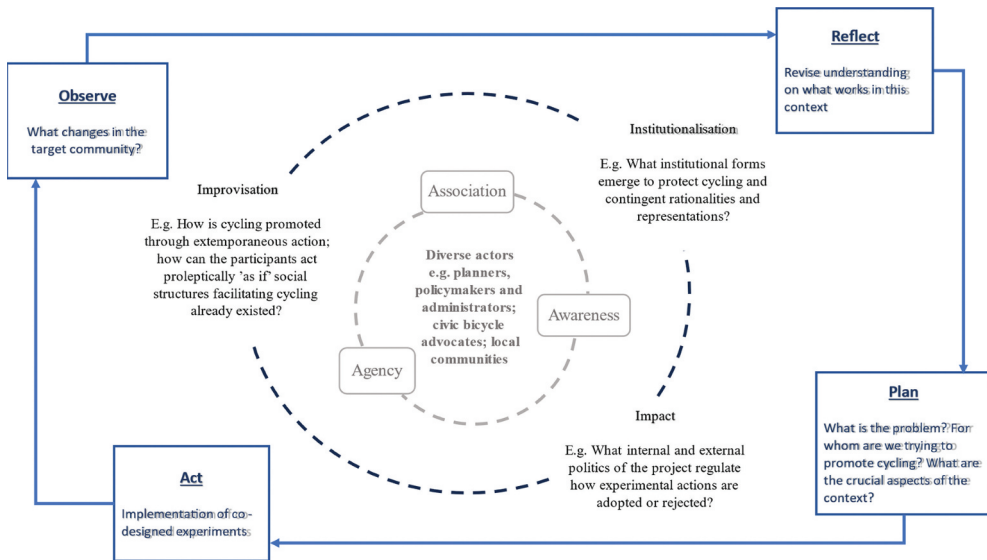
Observe

What changes in the target community?

Reflect

Revise understanding on what works in this context

Improvisation

E.g. How is cycling promoted through extemporaneous action; how can the participants act proleptically 'as if' social structures facilitating cycling already existed?

Institutionalisation

E.g. What institutional forms emerge to protect cycling and contingent rationalities and representations?

Association

Diverse actors e.g. planners, policymakers and administrators; civic bicycle advocates; local communities

Awareness

Agency

Impact

E.g. What internal and external politics of the project regulate how experimental actions are adopted or rejected?

Plan

What is the problem? For whom are we trying to promote cycling? What are the crucial aspects of the context?

Act

Implementation of co-designed experiments